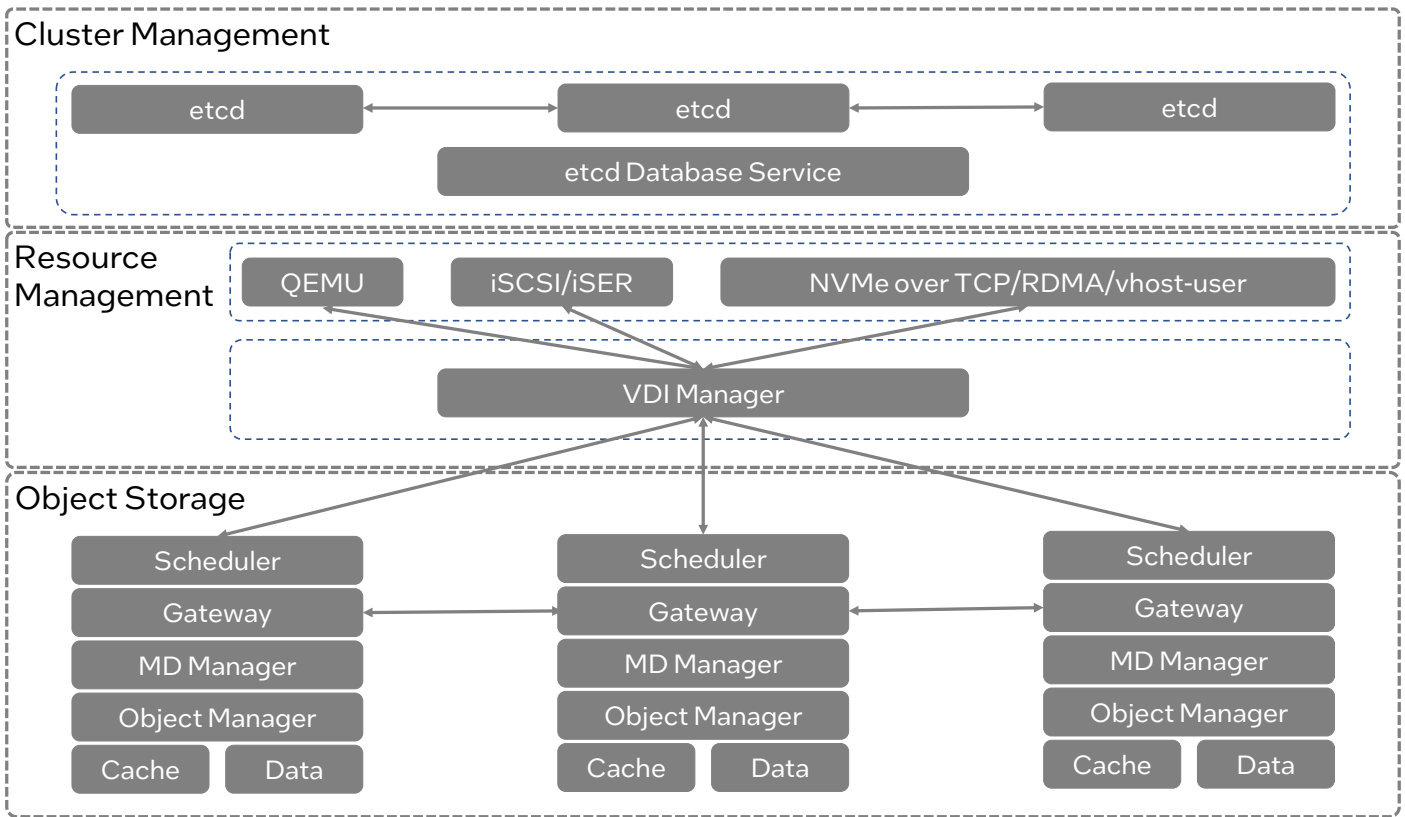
Cluster Management

etcd

etcd

etcd

etcd Database Service

Resource Management

QEMU

iSCSI/iSER

NVMe over TCP/RDMA/vhost-user

VDI Manager

Object Storage

Scheduler

Gateway

MD Manager

Object Manager

Cache

Data

Scheduler

Gateway

MD Manager

Object Manager

Cache

Data

Scheduler

Gateway

MD Manager

Object Manager

Cache

Data